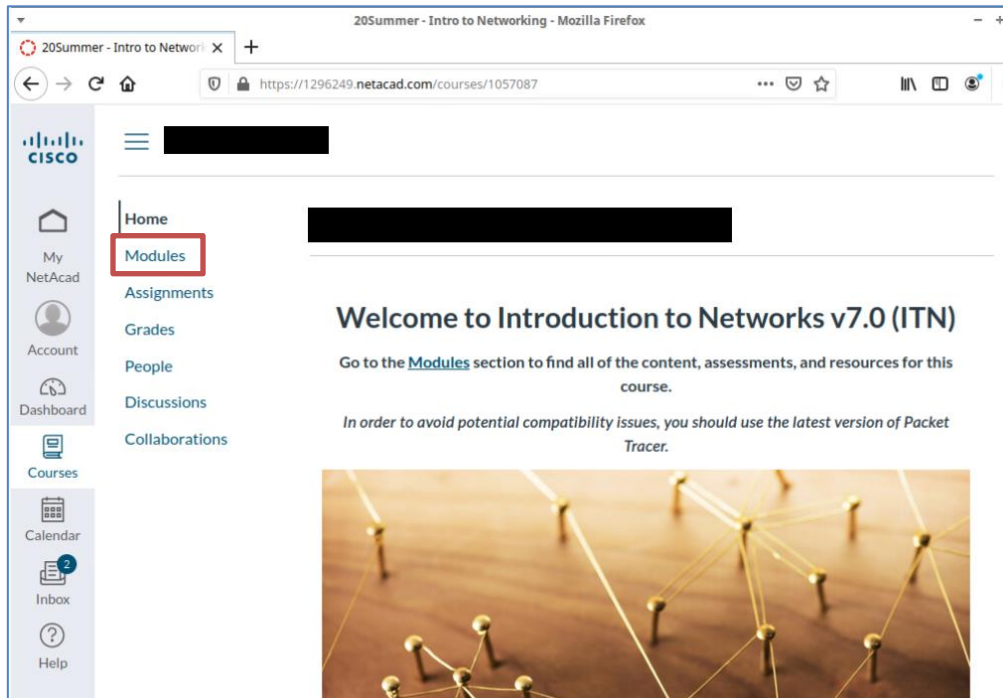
20Summer - Intro to Networking - Mozilla Firefox

20Summer - Intro to Networ

https://1296249.netacad.com/courses/1057087

cisco

My NetAcad

Account

Dashboard

Courses

Calendar

2

Inbox

Help

Home

Modules

Assignments

Grades

People

Discussions

Collaborations

Welcome to Introduction to Networks v7.0 (ITN)

Go to the Modules section to find all of the content, assessments, and resources for this course.

*In order to avoid potential compatibility issues, you should use the latest version of Packet Tracer.*